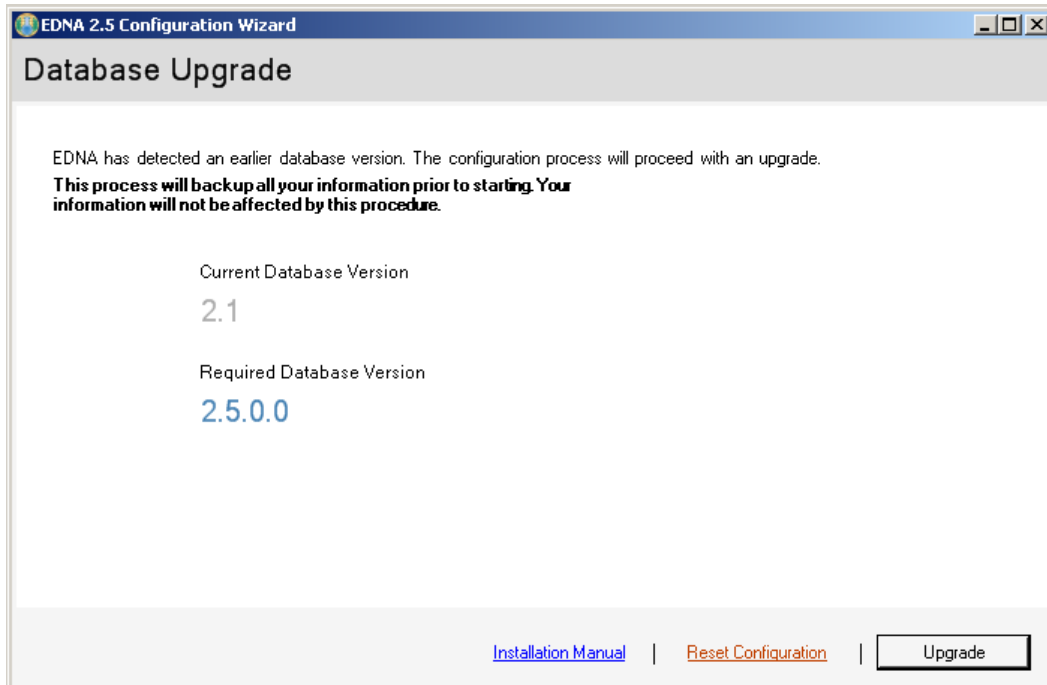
EDNA 2.5 Configuration Wizard

Database Upgrade

EDNA has detected an earlier database version. The configuration process will proceed with an upgrade.
**This process will backup all your information prior to starting. Your information will not be affected by this procedure.**

Current Database Version

2.1

Required Database Version

2.5.0.0

Installation Manual | Reset Configuration | Upgrade